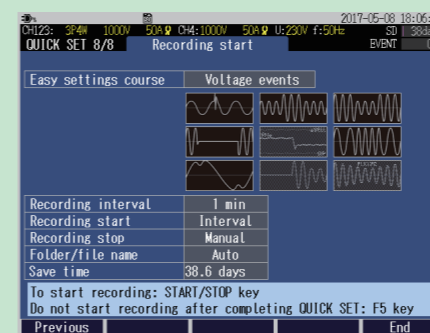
2017-05-08 18:06
CH123: 3P4W 1000V 50A CH4:1000V 50A U:230V f:50Hz SD 38d
QUICK SET 8/8 Recording start EVENT

Easy settings course | Voltage events

| Recording interval | 1 min |
|---|---|
| Recording start | Interval |
| Recording stop | Manual |
| Folder/file name | Auto |
| Save time | 38.6 days |

To start recording: START/STOP key
Do not start recording after completing QUICK SET: F5 key

Previous End